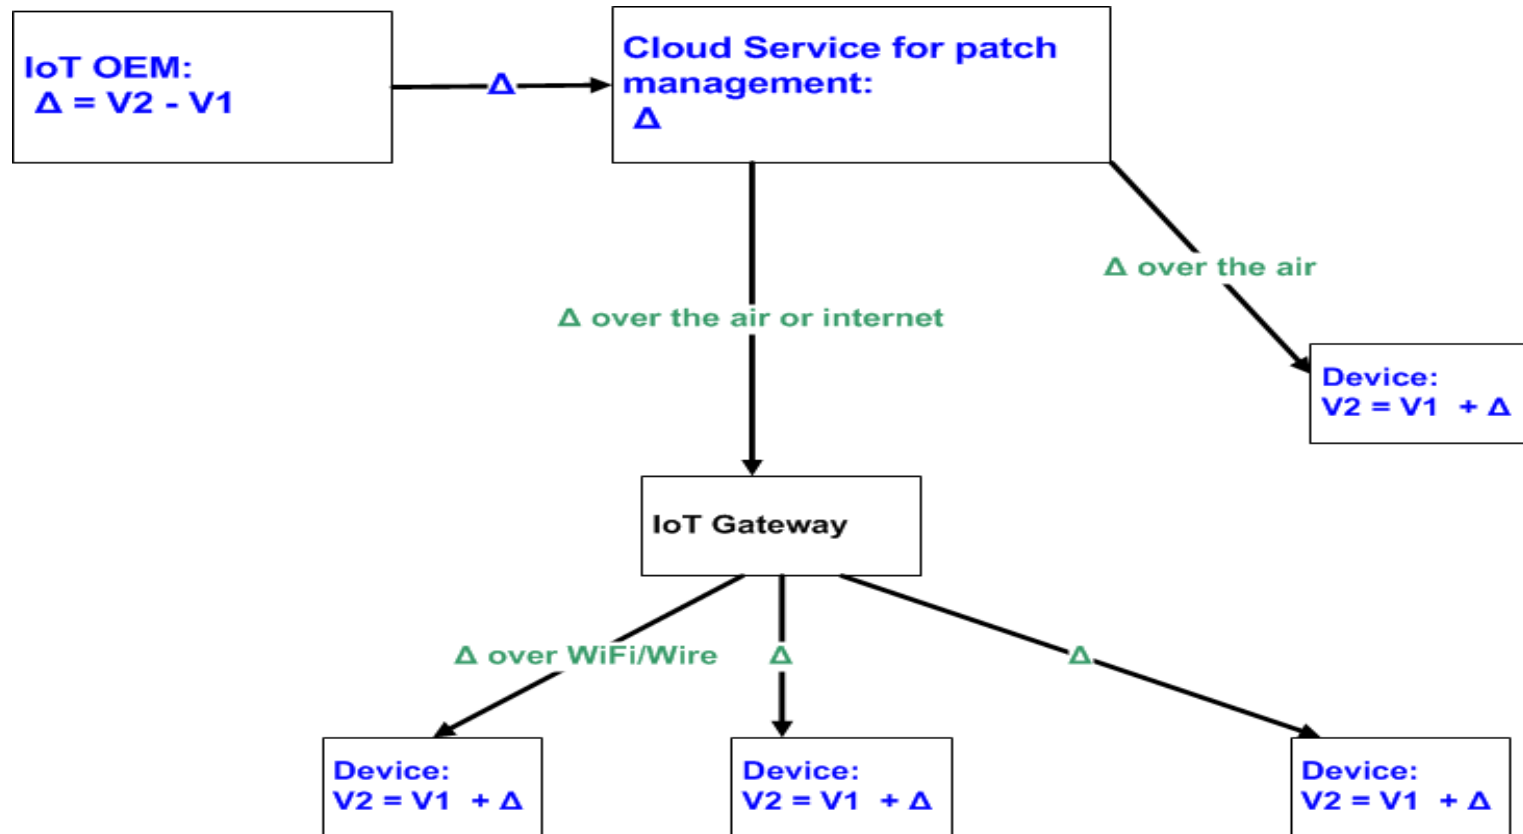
IoT OEM:
$\Delta$ = V2 - V1

$\Delta$

Cloud Service for patch management:
$\Delta$

$\Delta$ over the air

$\Delta$ over the air or internet

Device:
V2 = V1 + $\Delta$

IoT Gateway

$\Delta$ over WiFi/Wire

$\Delta$

$\Delta$

Device:
V2 = V1 + $\Delta$

Device:
V2 = V1 + $\Delta$

Device:
V2 = V1 + $\Delta$